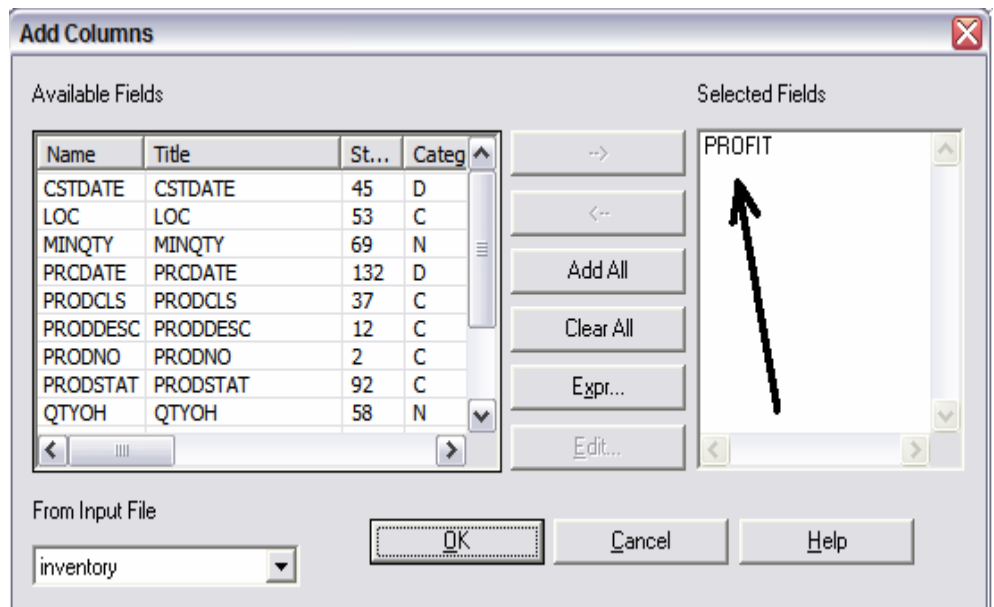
Add Columns

Available Fields

| Name | Title | St... | Categ |
|---|---|---|---|
| CSTDATE | CSTDATE | 45 | D |
| LOC | LOC | 53 | C |
| MINQTY | MINQTY | 69 | N |
| PRCDATE | PRCDATE | 132 | D |
| PRODCLS | PRODCLS | 37 | C |
| PRODDESC | PRODDESC | 12 | C |
| PRODNO | PRODNO | 2 | C |
| PRODSTAT | PRODSTAT | 92 | C |
| QTYOH | QTYOH | 58 | N |

-->

<--

Add All

Clear All

Expr...

Edit...

Selected Fields

PROFIT

From Input File

inventory

OK

Cancel

Help